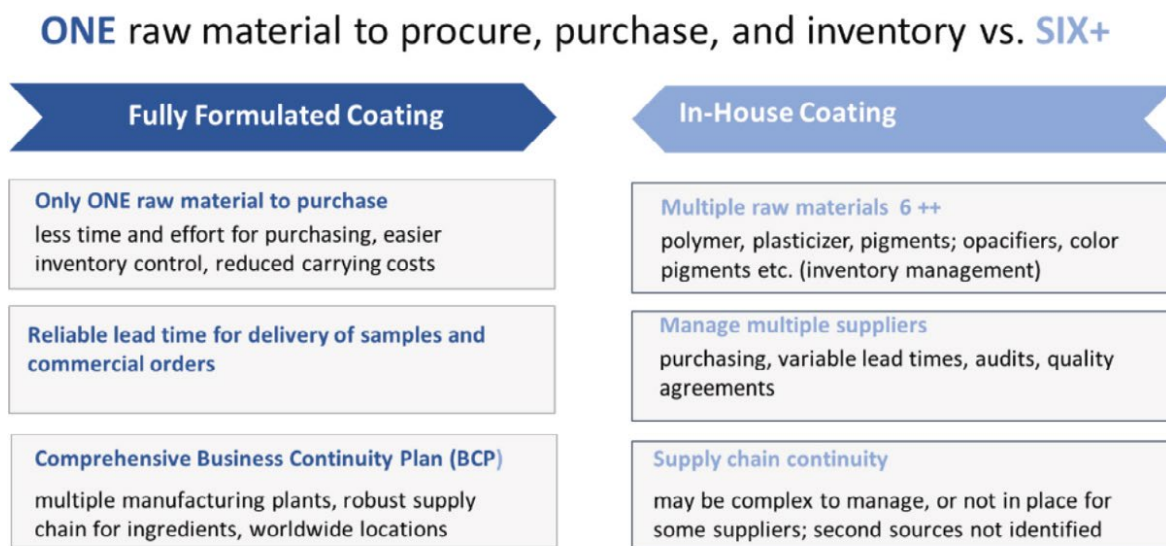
ONE raw material to procure, purchase, and inventory vs. SIX+

Fully Formulated Coating

Only ONE raw material to purchase
less time and effort for purchasing, easier inventory control, reduced carrying costs

Reliable lead time for delivery of samples and commercial orders

Comprehensive Business Continuity Plan (BCP)
multiple manufacturing plants, robust supply chain for ingredients, worldwide locations

In-House Coating

Multiple raw materials 6 ++
polymer, plasticizer, pigments; opacifiers, color pigments etc. (inventory management)

Manage multiple suppliers
purchasing, variable lead times, audits, quality agreements

Supply chain continuity
may be complex to manage, or not in place for some suppliers; second sources not identified